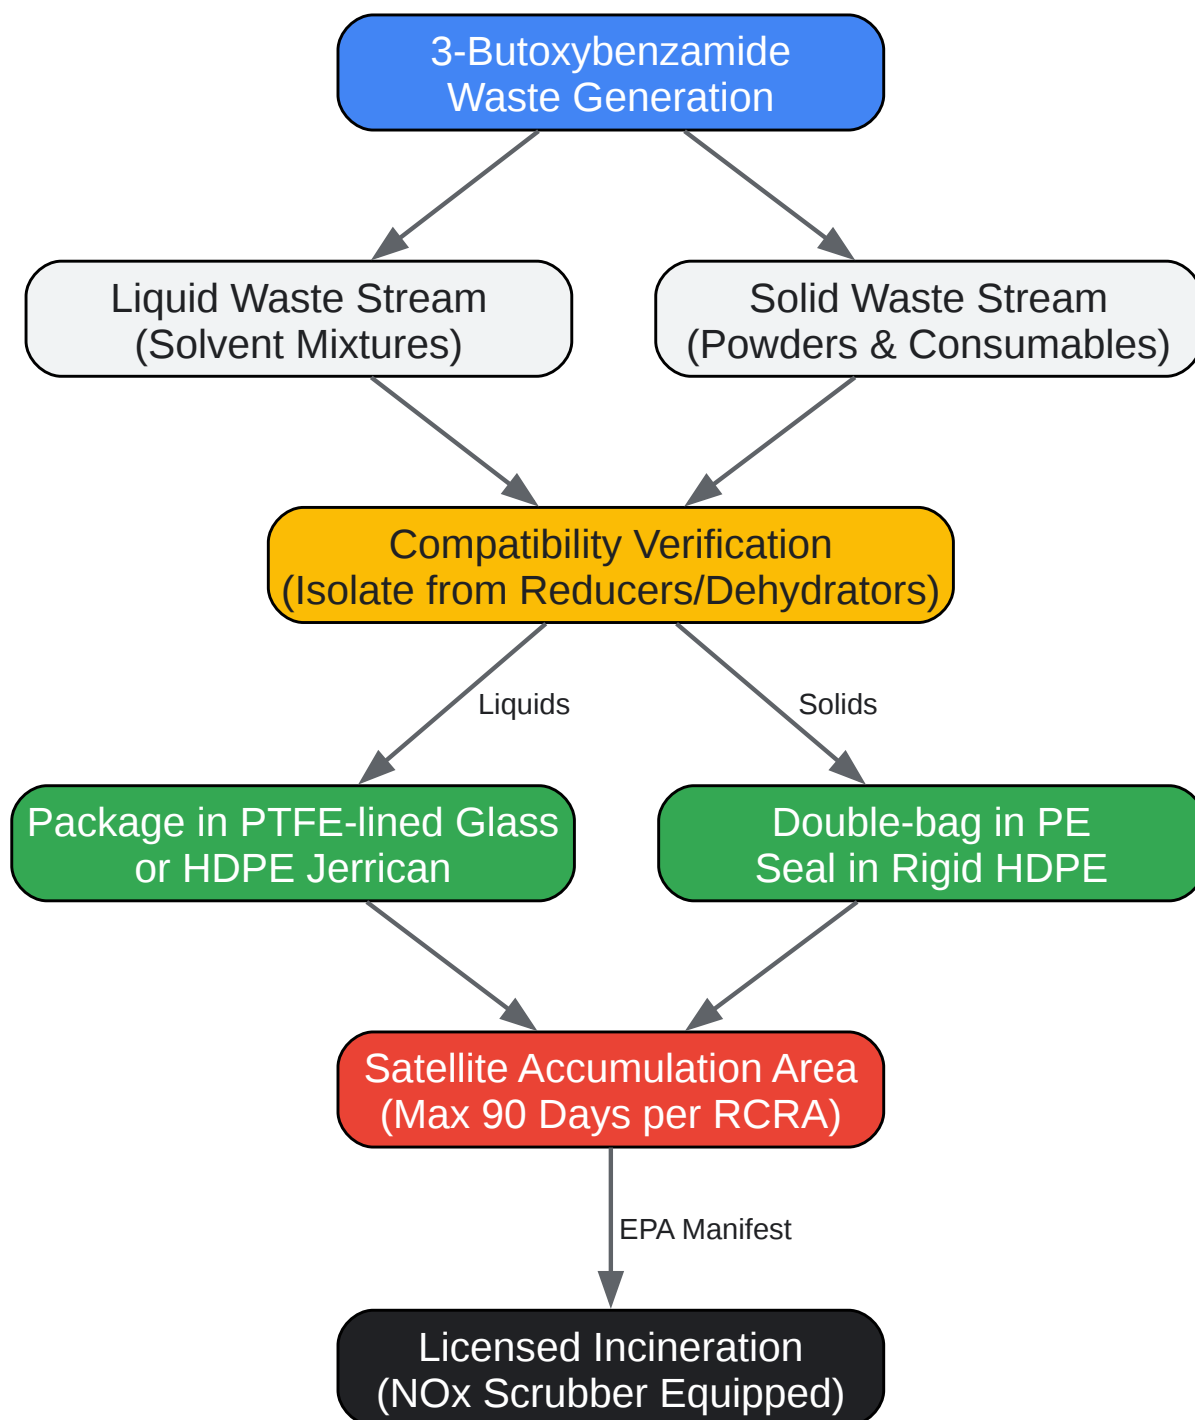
3-Butoxybenzamide
Waste Generation

Liquid Waste Stream
(Solvent Mixtures)

Solid Waste Stream
(Powders & Consumables)

Compatibility Verification
(Isolate from Reducers/Dehydrators)

Liquids

Solids

Package in PTFE-lined Glass
or HDPE Jerrican

Double-bag in PE
Seal in Rigid HDPE

Satellite Accumulation Area
(Max 90 Days per RCRA)

EPA Manifest

Licensed Incineration
(NOx Scrubber Equipped)